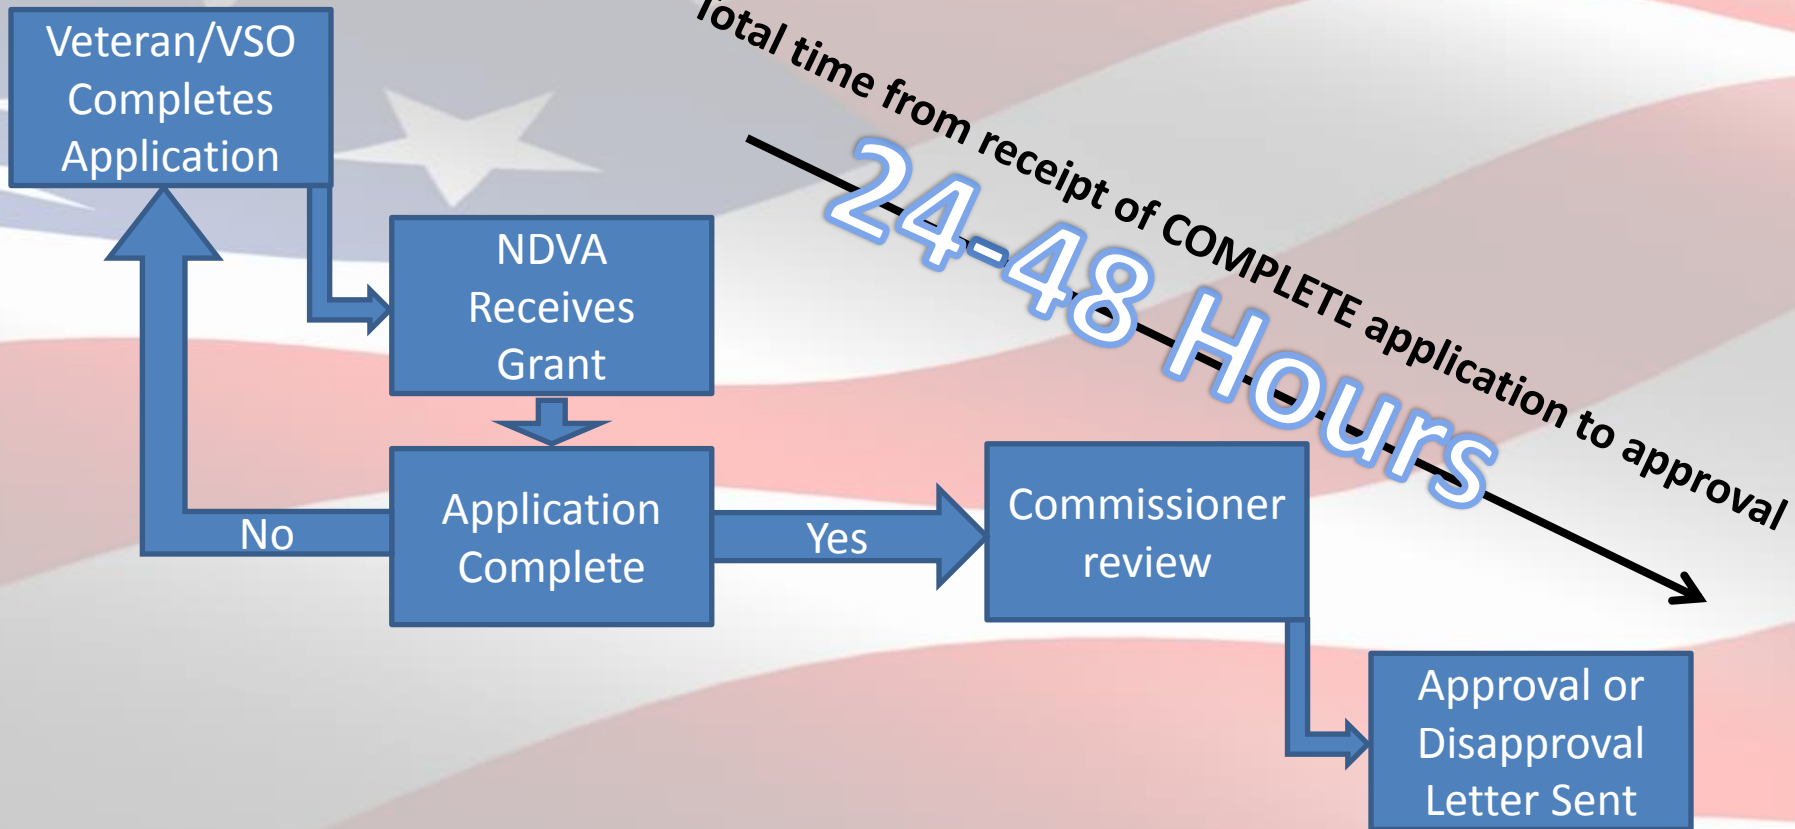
Veteran/VSO Completes Application

NDVA Receives Grant

Application Complete

No

Yes

Commissioner review

Approval or Disapproval Letter Sent

Total time from receipt of COMPLETE application to approval

24-48 Hours